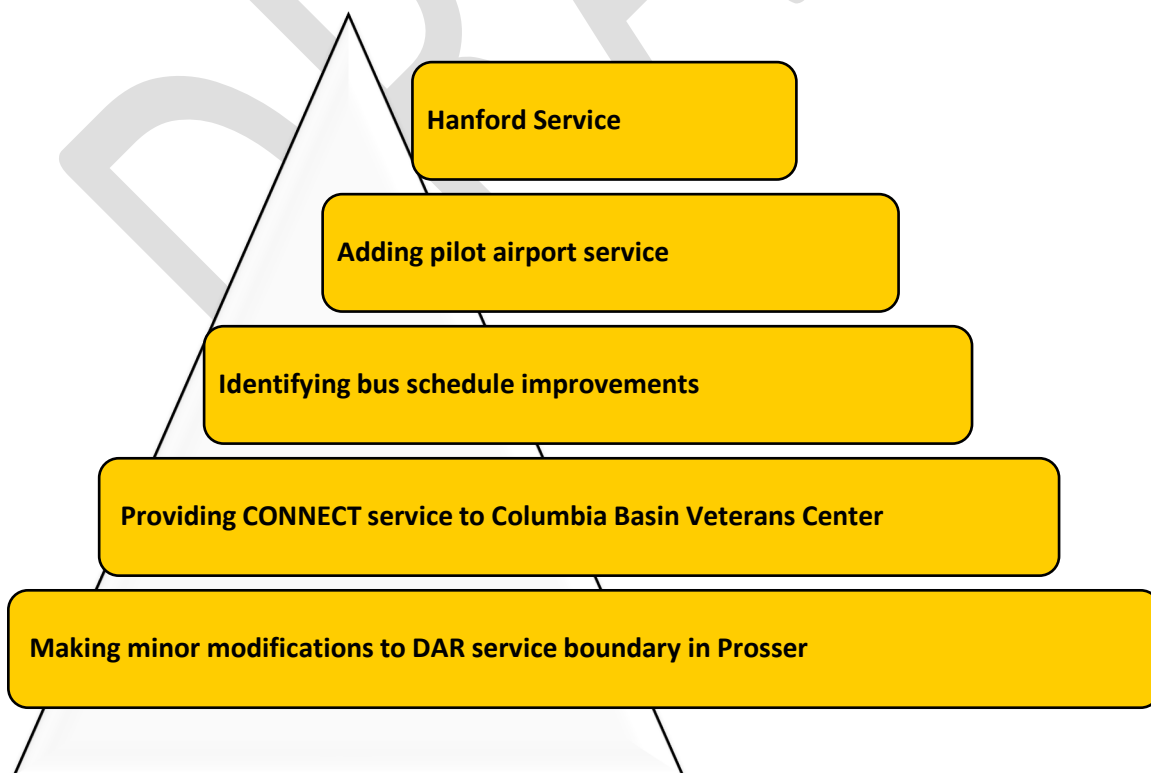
Hanford Service

Adding pilot airport service

Identifying bus schedule improvements

Providing CONNECT service to Columbia Basin Veterans Center

Making minor modifications to DAR service boundary in Prosser